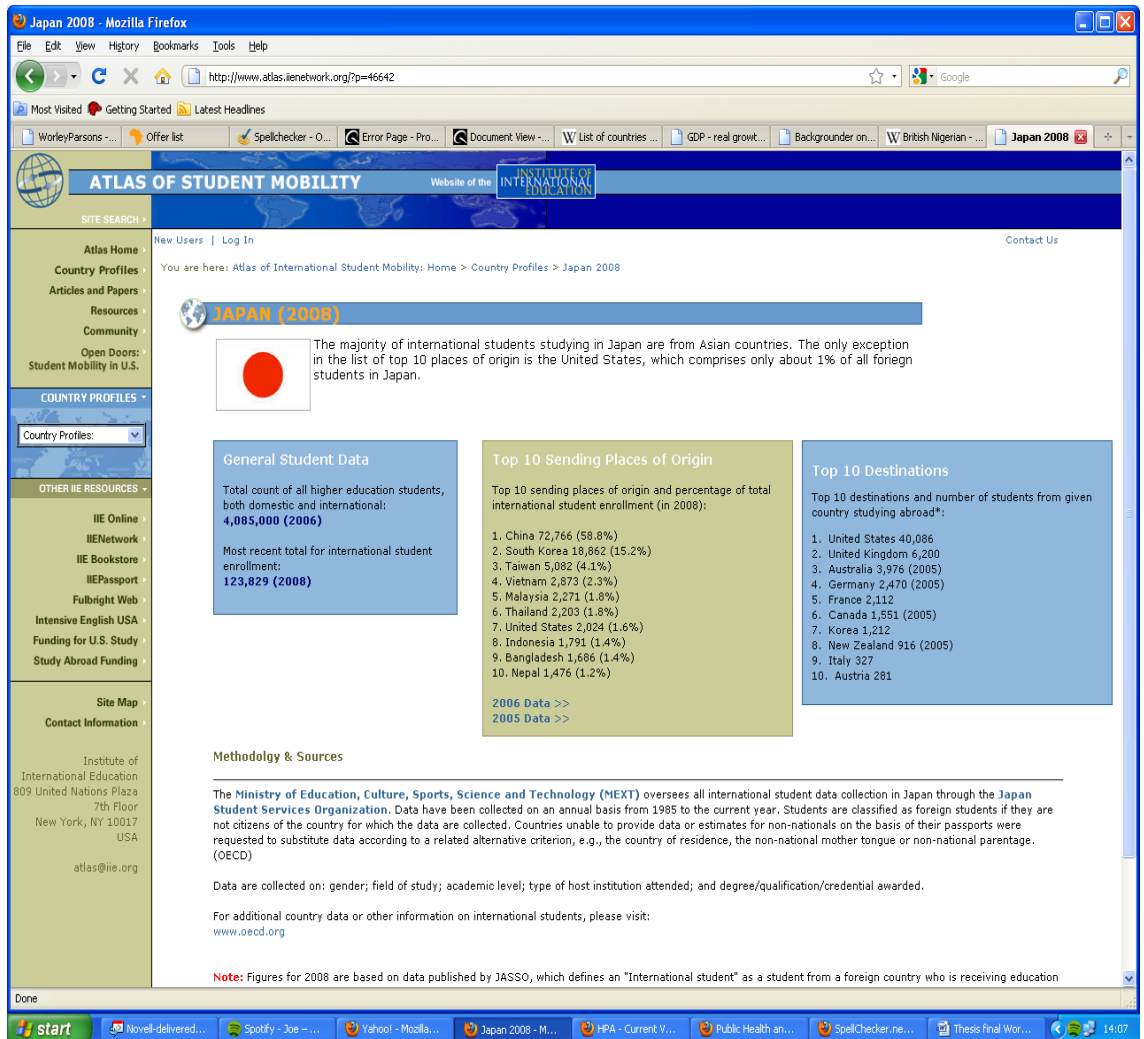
Japan 2008 - Mozilla Firefox

File Edit View History Bookmarks Tools Help

http://www.atlas.iienetwork.org/?p=46642

Google

Most Visited Getting Started Latest Headlines

WorleyParsons -... Offer list Spellchecker - O... Error Page - Pro... Document View -... List of countries ... GDP - real growt... Backgrounder on... British Nigerian - ... Japan 2008

ATLAS OF STUDENT MOBILITY

Website of the INSTITUTE OF INTERNATIONAL EDUCATION

SITE SEARCH

Atlas Home
Country Profiles
Articles and Papers
Resources
Community
Open Doors: Student Mobility in U.S.

COUNTRY PROFILES

Country Profiles:

OTHER IIE RESOURCES

IIE Online
IIENetwork
IIE Bookstore
IIEPassport
Fulbright Web
Intensive English USA
Funding for U.S. Study
Study Abroad Funding

Site Map
Contact Information

Institute of International Education
809 United Nations Plaza
7th Floor
New York, NY 10017
USA

atlas@iie.org

New Users | Log In

Contact Us

You are here: Atlas of International Student Mobility: Home > Country Profiles > Japan 2008

JAPAN (2008)

The majority of international students studying in Japan are from Asian countries. The only exception in the list of top 10 places of origin is the United States, which comprises only about 1% of all foriegn students in Japan.

General Student Data

Total count of all higher education students, both domestic and international:
4,085,000 (2006)

Most recent total for international student enrollment:
123,829 (2008)

Top 10 Sending Places of Origin

Top 10 sending places of origin and percentage of total international student enrollment (in 2008):

1. China 72,766 (58.8%)
2. South Korea 18,862 (15.2%)
3. Taiwan 5,082 (4.1%)
4. Vietnam 2,873 (2.3%)
5. Malaysia 2,271 (1.8%)
6. Thailand 2,203 (1.8%)
7. United States 2,024 (1.6%)
8. Indonesia 1,791 (1.4%)
9. Bangladesh 1,686 (1.4%)
10. Nepal 1,476 (1.2%)

2006 Data >>
2005 Data >>

Top 10 Destinations

Top 10 destinations and number of students from given country studying abroad*:

1. United States 40,086
2. United Kingdom 6,200
3. Australia 3,976 (2005)
4. Germany 2,470 (2005)
5. France 2,112
6. Canada 1,551 (2005)
7. Korea 1,212
8. New Zealand 916 (2005)
9. Italy 327
10. Austria 281

Methodolgy & Sources

The Ministry of Education, Culture, Sports, Science and Technology (MEXT) oversees all international student data collection in Japan through the Japan Student Services Organization. Data have been collected on an annual basis from 1985 to the current year. Students are classified as foreign students if they are not citizens of the country for which the data are collected. Countries unable to provide data or estimates for non-nationals on the basis of their passports were requested to substitute data according to a related alternative criterion, e.g., the country of residence, the non-national mother tongue or non-national parentage. (OECD)

Data are collected on: gender; field of study; academic level; type of host institution attended; and degree/qualification/credential awarded.

For additional country data or other information on international students, please visit:
www.oecd.org

Note: Figures for 2008 are based on data published by JASSO, which defines an "International student" as a student from a foreign country who is receiving education

Done

start Novell-delivered... Spotify - Joe – ... Yahoo! - Mozilla... Japan 2008 - M... HPA - Current V... Public Health an... SpellChecker.ne... Thesis final Wor... 14:07